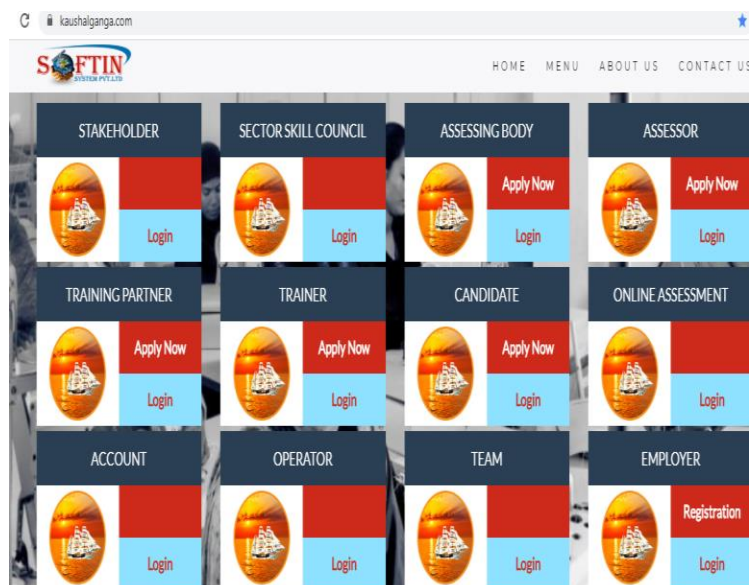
kaushalganga.com

SOFTIN SYSTEM PVT. LTD.

HOME MENU ABOUT US CONTACT US

STAKEHOLDER
Login

SECTOR SKILL COUNCIL
Login

ASSESSING BODY
Apply Now
Login

ASSESSOR
Apply Now
Login

TRAINING PARTNER
Apply Now
Login

TRAINER
Apply Now
Login

CANDIDATE
Apply Now
Login

ONLINE ASSESSMENT
Login

ACCOUNT
Login

OPERATOR
Login

TEAM
Login

EMPLOYER
Registration
Login